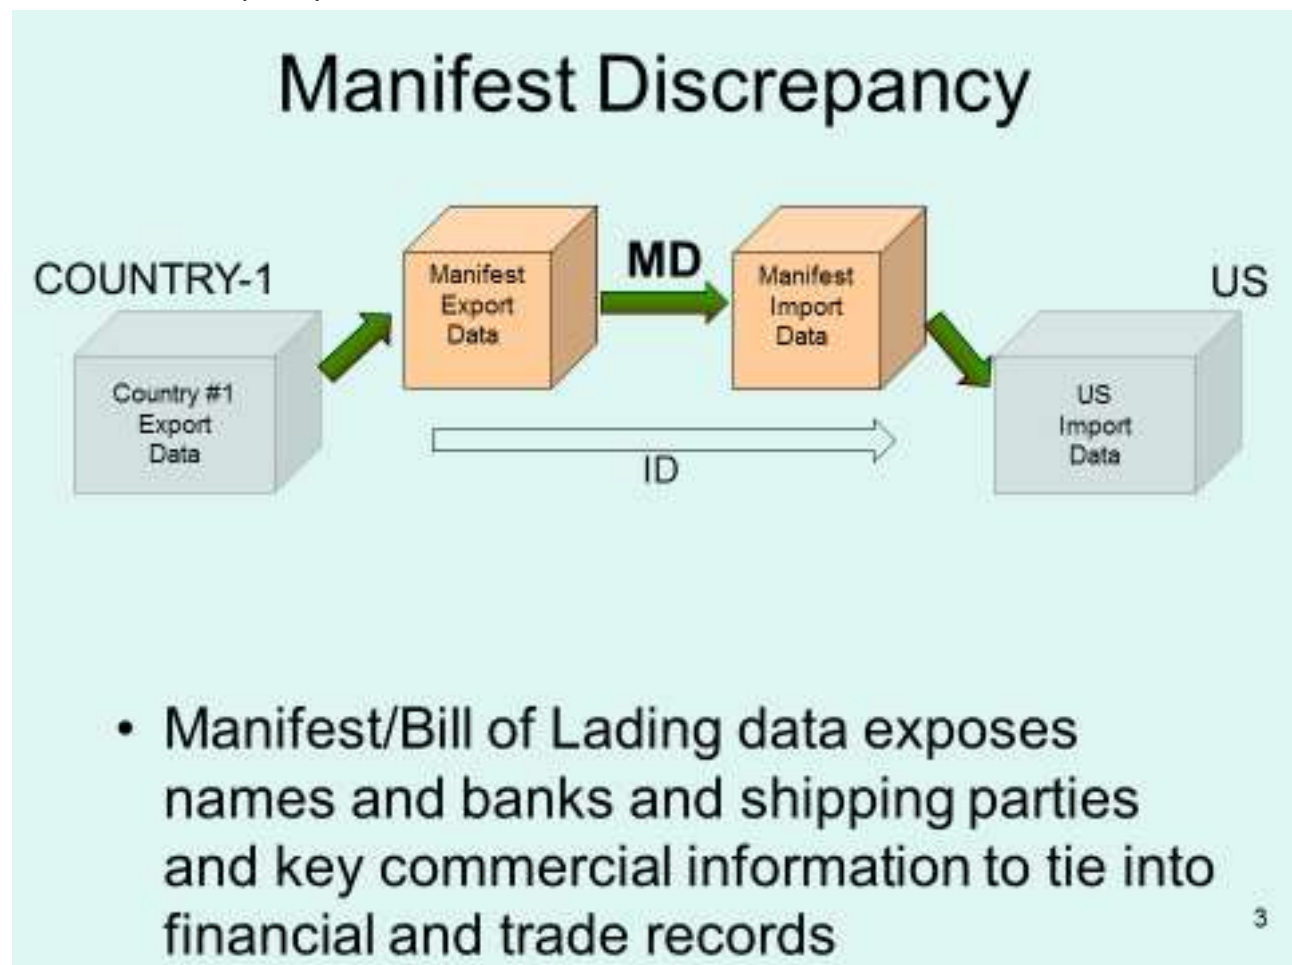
Manifest Discrepancy

COUNTRY-1

Country #1 Export Data

Manifest Export Data

MD

Manifest Import Data

US

US Import Data

ID

• Manifest/Bill of Lading data exposes names and banks and shipping parties and key commercial information to tie into financial and trade records

3